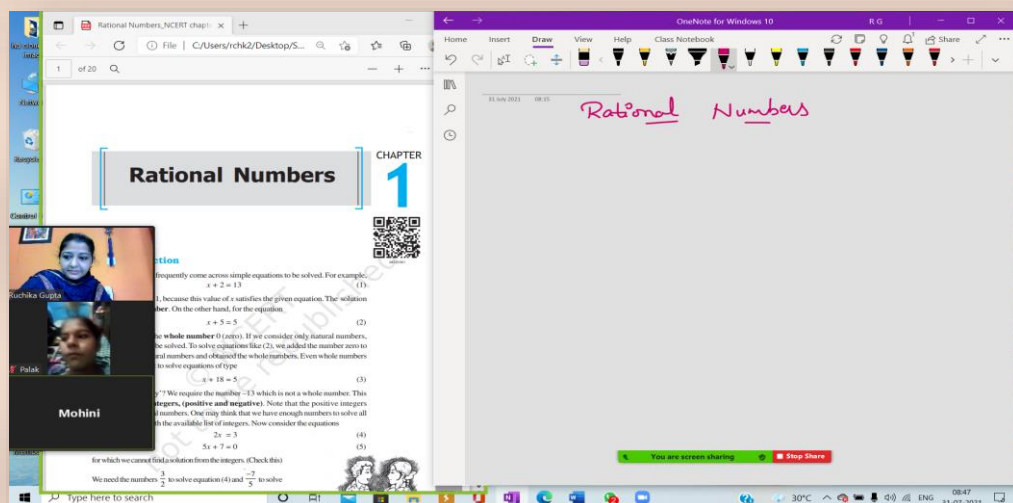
Rational Numbers_NCERT chapt ×

File | C:/Users/rchk2/Desktop/S...

1 of 20

Rational Numbers

CHAPTER 1

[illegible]ction

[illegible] frequently come across simple equations to be solved. For example,

$x + 2 = 13$ (1)

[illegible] 1, because this value of $x$ satisfies the given equation. The solution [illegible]ber. On the other hand, for the equation

$x + 5 = 5$ (2)

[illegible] the whole number 0 (zero). If we consider only natural numbers, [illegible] be solved. To solve equations like (2), we added the number zero to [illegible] ral numbers and obtained the whole numbers. Even whole numbers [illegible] to solve equations of type

$x + 18 = 5$ (3)

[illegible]'? We require the number –13 which is not a whole number. This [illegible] integers, (positive and negative). Note that the positive integers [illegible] l numbers. One may think that we have enough numbers to solve all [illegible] h the available list of integers. Now consider the equations

$2x = 3$ (4)

$5x + 7 = 0$ (5)

for which we cannot find a solution from the integers. (Check this)

We need the numbers $\frac{3}{2}$ to solve equation (4) and $\frac{-7}{5}$ to solve

Ruchika Gupta

Palak

Mohini

OneNote for Windows 10

R G

Home Insert Draw View Help Class Notebook

Share

31 July 2021 08:35

Rational Numbers

You are screen sharing

Stop Share

Type here to search

30°C ENG 08:47 31-07-2021